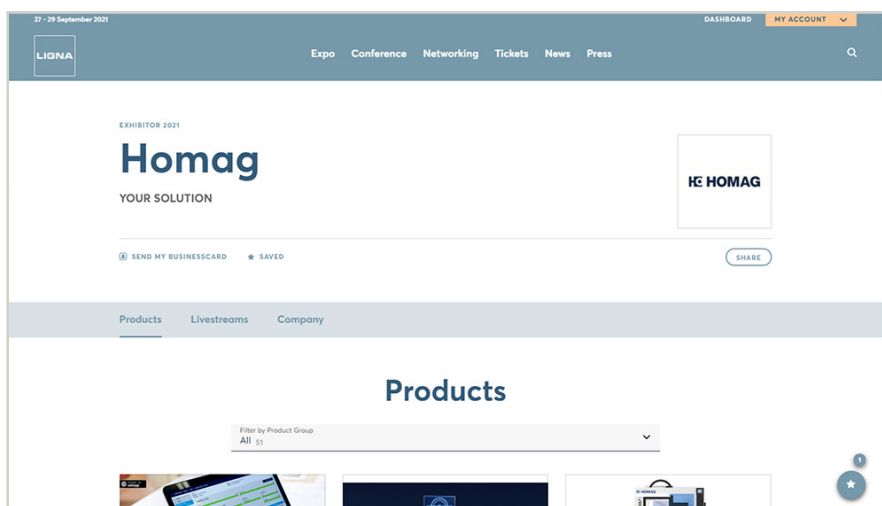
27 - 29 September 2021

DASHBOARD

MY ACCOUNT

LIGNA

Expo Conference Networking Tickets News Press

EXHIBITOR 2021

Homag

YOUR SOLUTION

HOMAG

SEND MY BUSINESSCARD

SAVED

SHARE

Products Livestreams Company

Products

Filter by Product Group
All 51

HOMAG

1